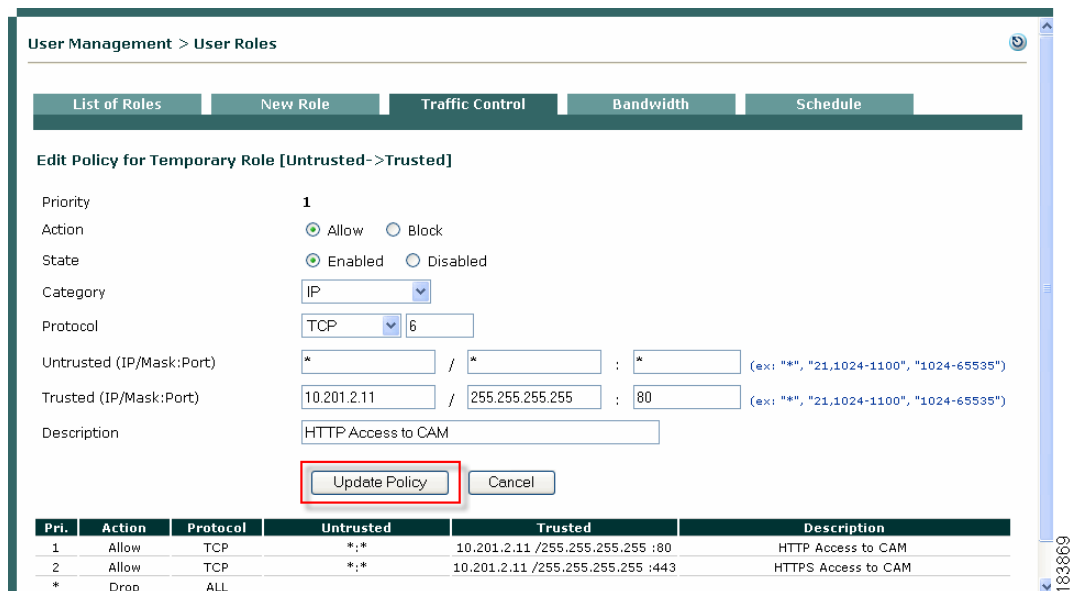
User Management > User Roles

List of Roles | New Role | Traffic Control | Bandwidth | Schedule

Edit Policy for Temporary Role [Untrusted->Trusted]

Priority 1

Action Allow Block

State Enabled Disabled

Category IP

Protocol TCP 6

Untrusted (IP/Mask:Port) * / * : * (ex: "*", "21,1024-1100", "1024-65535")

Trusted (IP/Mask:Port) 10.201.2.11 / 255.255.255.255 : 80 (ex: "*", "21,1024-1100", "1024-65535")

Description HTTP Access to CAM

Update Policy Cancel

| Pri. | Action | Protocol | Untrusted | Trusted | Description |
|---|---|---|---|---|---|
| 1 | Allow | TCP | \*:\* | 10.201.2.11 /255.255.255.255 :80 | HTTP Access to CAM |
| 2 | Allow | TCP | \*:\* | 10.201.2.11 /255.255.255.255 :443 | HTTPS Access to CAM |
| \* | Drop | ALL | | | |

183869